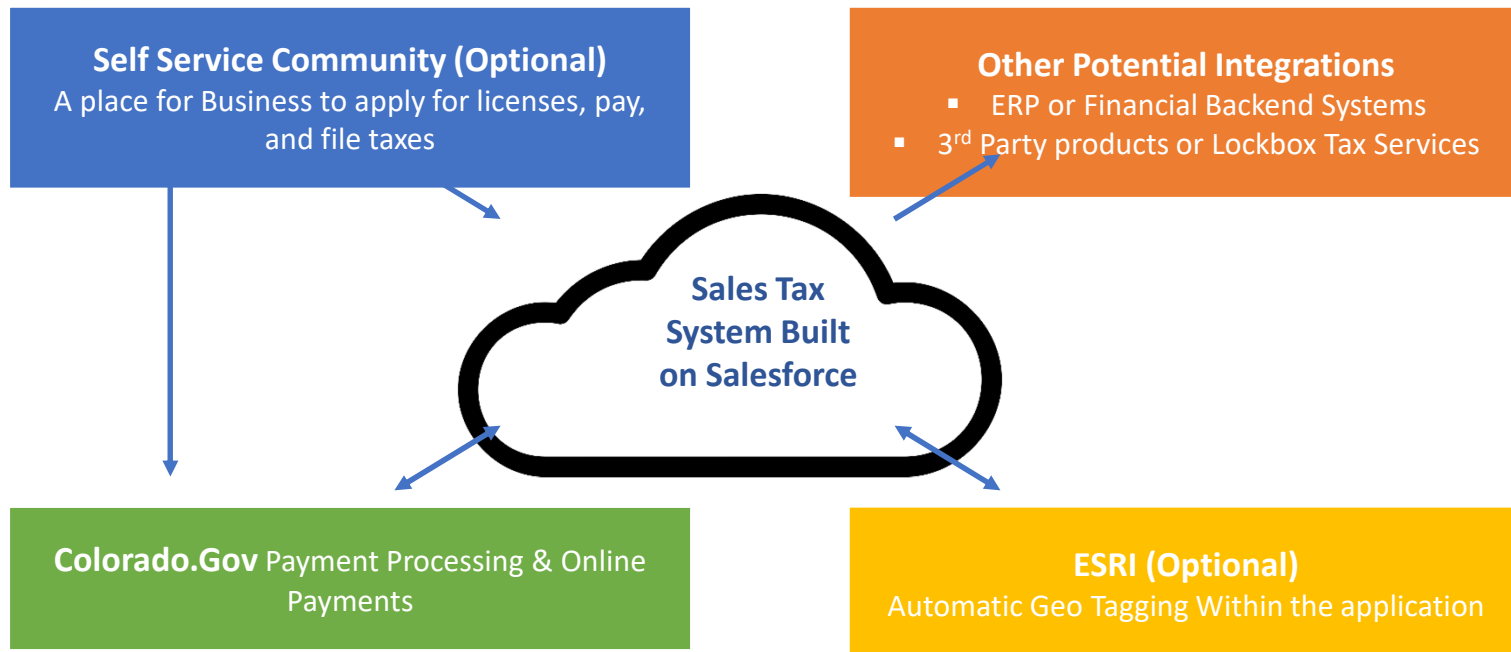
Self Service Community (Optional)
A place for Business to apply for licenses, pay, and file taxes

Other Potential Integrations
▪ ERP or Financial Backend Systems
▪ 3$^{rd}$ Party products or Lockbox Tax Services

Sales Tax System Built on Salesforce

Colorado.Gov Payment Processing & Online Payments

ESRI (Optional)
Automatic Geo Tagging Within the application